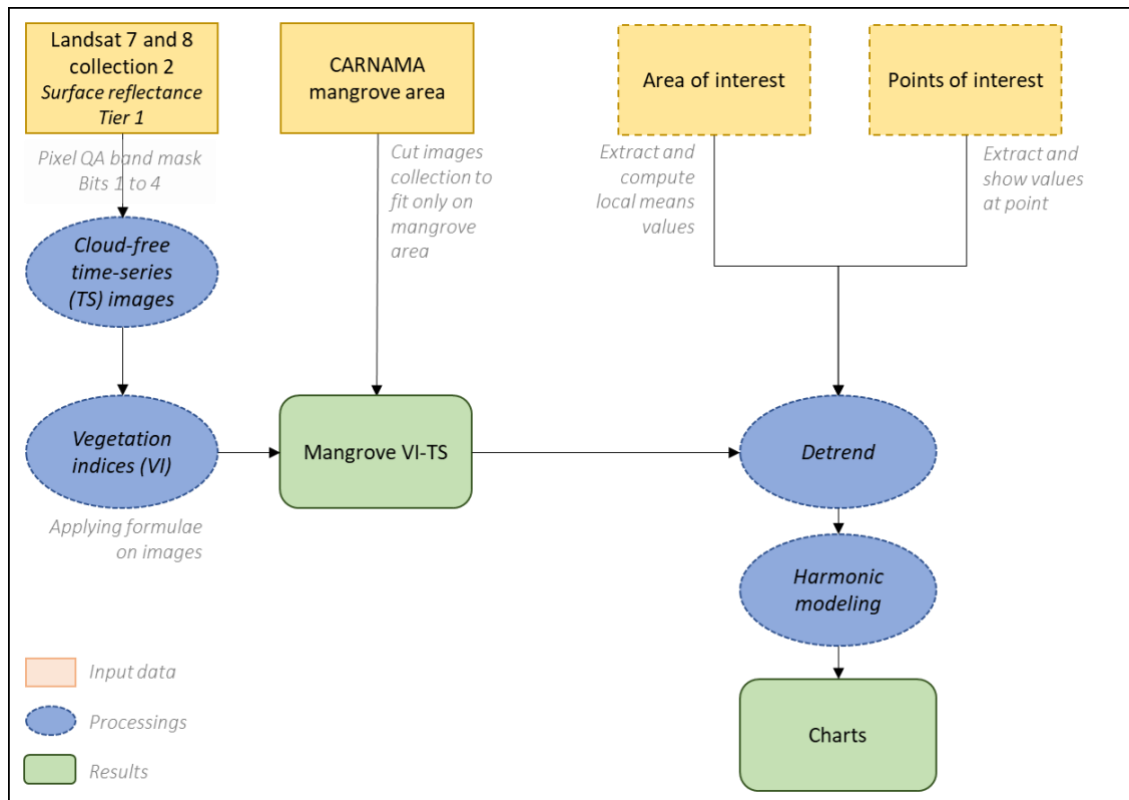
Landsat 7 and 8 collection 2
Surface reflectance
Tier 1

CARNAMA mangrove area

Area of interest

Points of interest

Pixel QA band mask
Bits 1 to 4

Cut images collection to fit only on mangrove area

Extract and compute local means values

Extract and show values at point

Cloud-free time-series (TS) images

Vegetation indices (VI)

Mangrove VI-TS

Detrend

Applying formulae on images

Harmonic modeling

Charts

Input data

Processings

Results